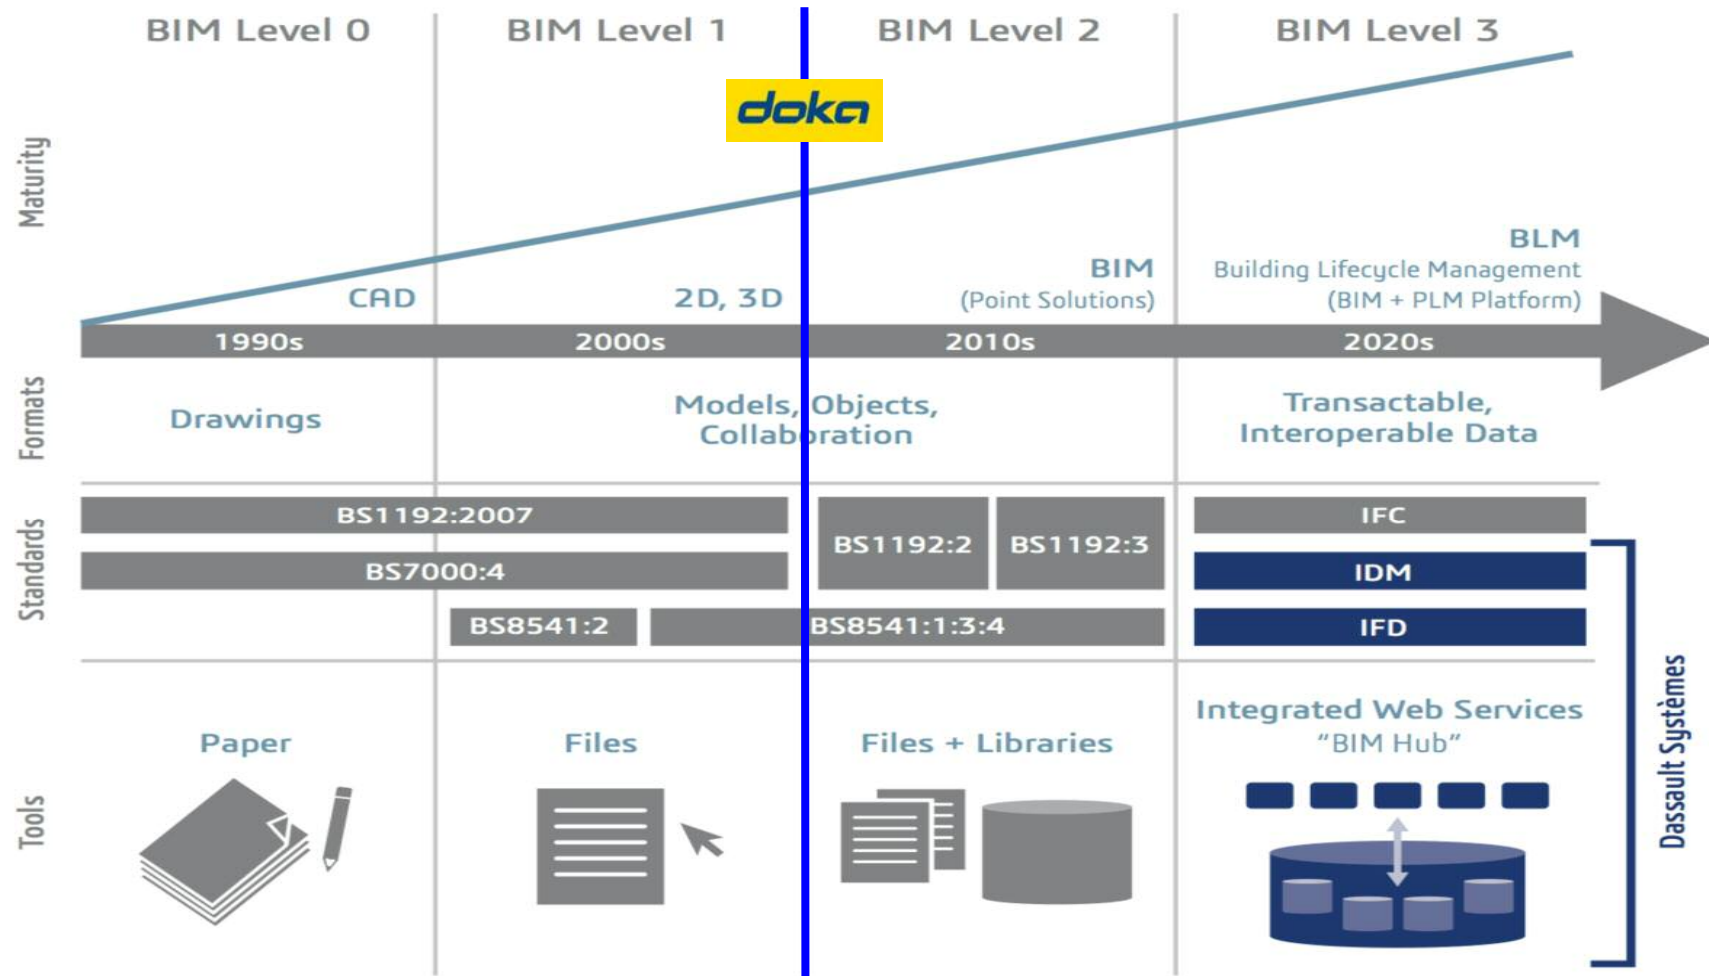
BIM Level 0
BIM Level 1
BIM Level 2
BIM Level 3

doka

Maturity

CAD
2D, 3D
BIM
(Point Solutions)
BLM
Building Lifecycle Management
(BIM + PLM Platform)

1990s
2000s
2010s
2020s

Formats

Drawings
Models, Objects, Collaboration
Transactable, Interoperable Data

Standards

BS1192:2007
BS7000:4
BS8541:2
BS1192:2
BS1192:3
BS8541:1:3:4
IFC
IDM
IFD

Dassault Systèmes

Tools

Paper
Files
Files + Libraries
Integrated Web Services
"BIM Hub"